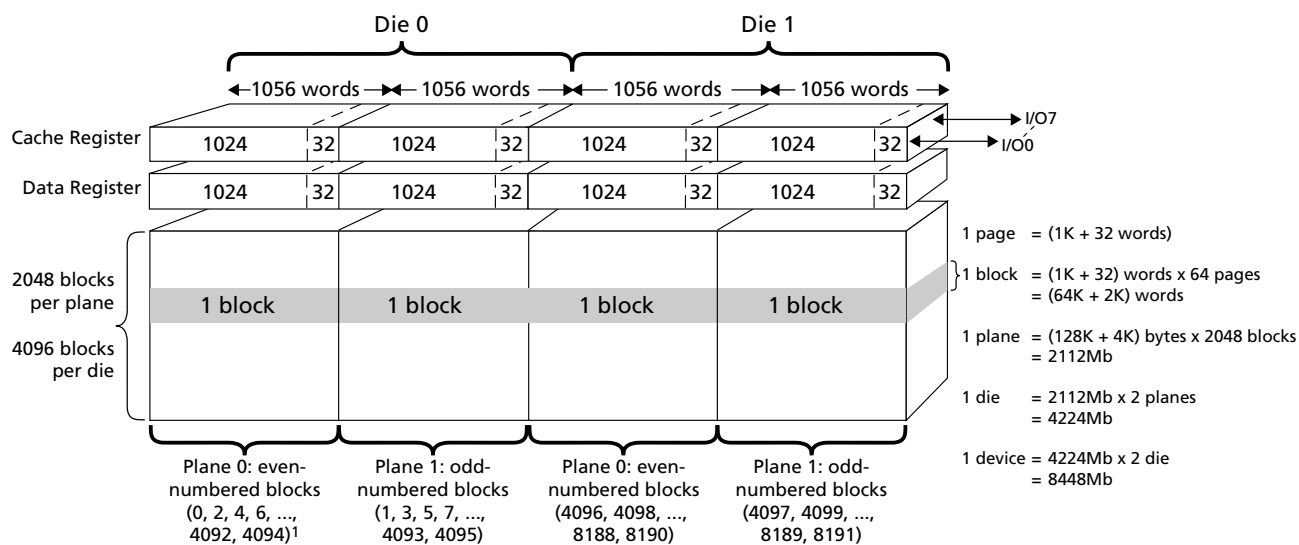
Die 0

Die 1

1056 words

1056 words

1056 words

1056 words

I/O7

Cache Register

1024

32

1024

32

1024

32

1024

32

I/O0

Data Register

1024

32

1024

32

1024

32

1024

32

2048 blocks per plane

4096 blocks per die

1 block

1 block

1 block

1 block

1 page = (1K + 32 words)

1 block = (1K + 32) words x 64 pages
= (64K + 2K) words

1 plane = (128K + 4K) bytes x 2048 blocks
= 2112Mb

1 die = 2112Mb x 2 planes
= 4224Mb

1 device = 4224Mb x 2 die
= 8448Mb

Plane 0: even-numbered blocks (0, 2, 4, 6, ..., 4092, 4094)$^1$

Plane 1: odd-numbered blocks (1, 3, 5, 7, ..., 4093, 4095)

Plane 0: even-numbered blocks (4096, 4098, ..., 8188, 8190)

Plane 1: odd-numbered blocks (4097, 4099, ..., 8189, 8191)